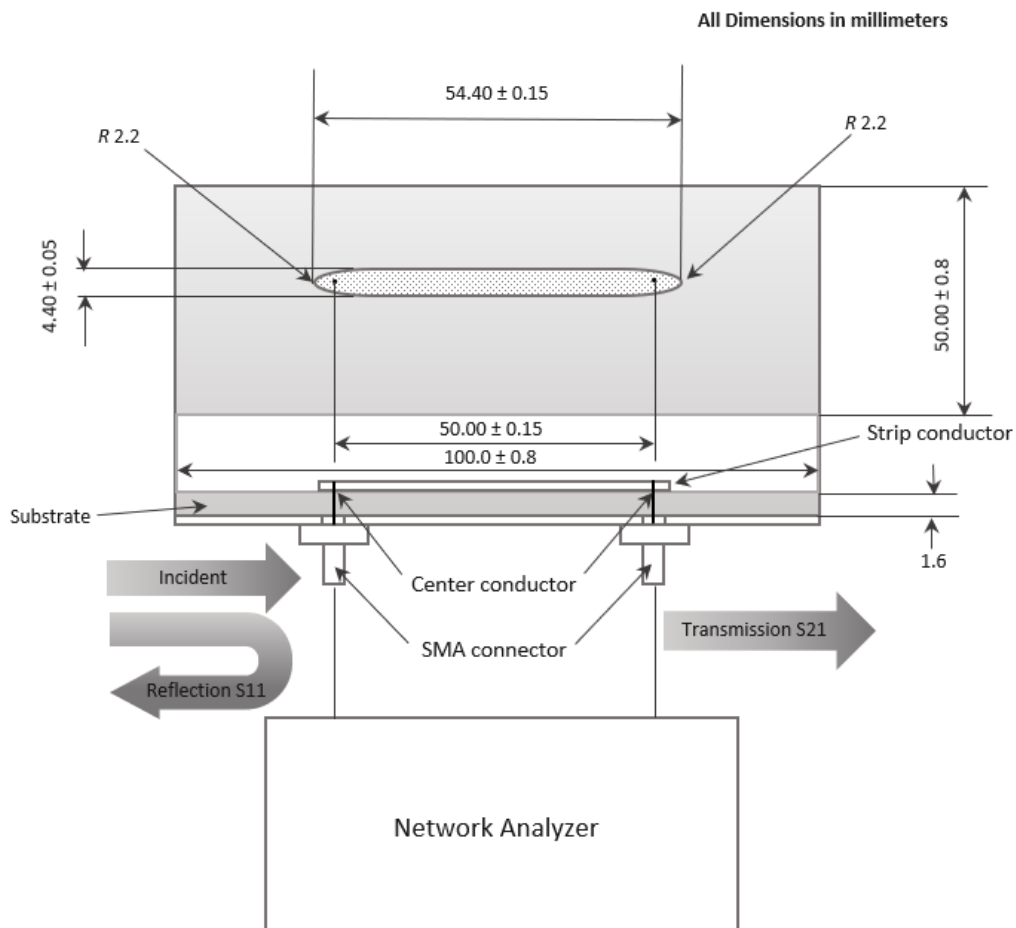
All Dimensions in millimeters

54.40 ± 0.15

R 2.2

R 2.2

4.40 ± 0.05

50.00 ± 0.8

50.00 ± 0.15

Strip conductor

100.0 ± 0.8

Substrate

1.6

Incident

Center conductor

SMA connector

Transmission S21

Reflection S11

Network Analyzer